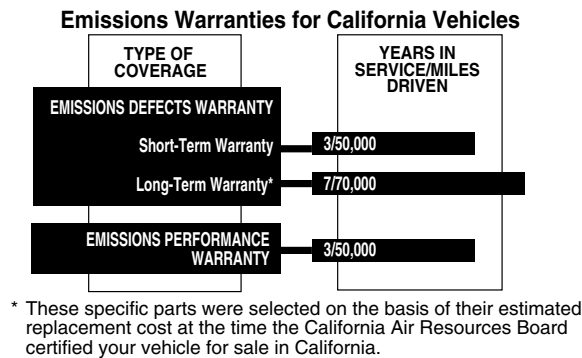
**Emissions Warranties for California Vehicles**

TYPE OF COVERAGE

YEARS IN SERVICE/MILES DRIVEN

EMISSIONS DEFECTS WARRANTY

Short-Term Warranty

3/50,000

Long-Term Warranty*

7/70,000

EMISSIONS PERFORMANCE WARRANTY

3/50,000

* These specific parts were selected on the basis of their estimated replacement cost at the time the California Air Resources Board certified your vehicle for sale in California.